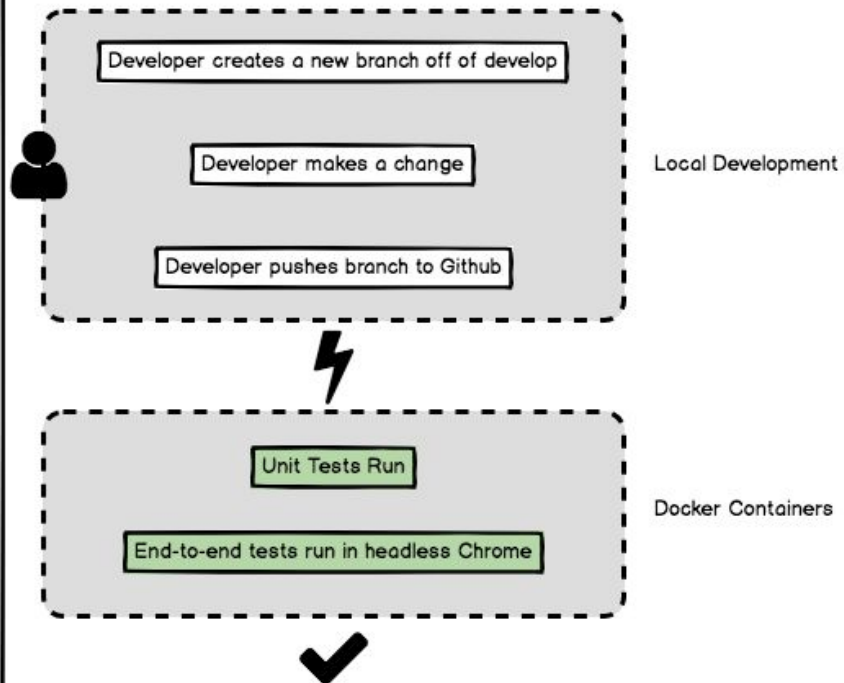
Developer creates a new branch off of develop

Developer makes a change

Developer pushes branch to Github

Local Development

Unit Tests Run

End-to-end tests run in headless Chrome

Docker Containers